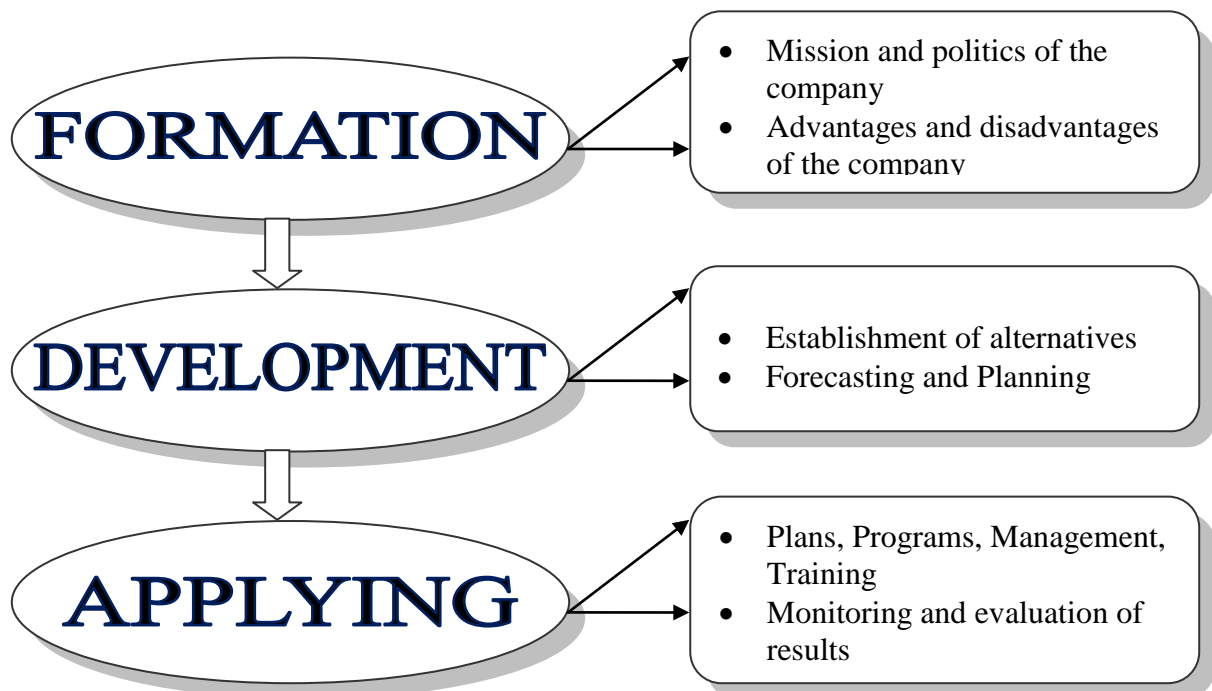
FORMATION

- Mission and politics of the company
- Advantages and disadvantages of the company

DEVELOPMENT

- Establishment of alternatives
- Forecasting and Planning

APPLYING

- Plans, Programs, Management, Training
- Monitoring and evaluation of results